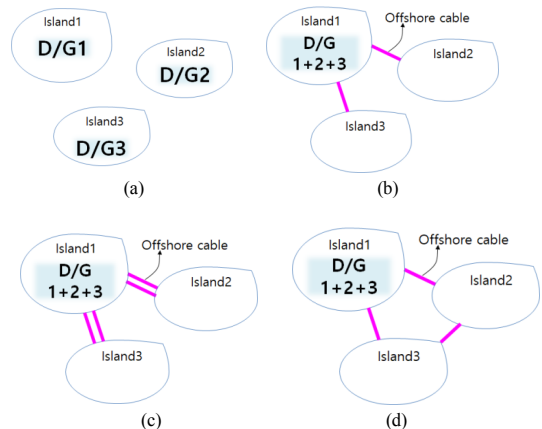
Island1
D/G1

Island2
D/G2

Island3
D/G3

(a)

Island1
D/G
1+2+3
Offshore cable
Island2
Island3

(b)

Island1
D/G
1+2+3
Offshore cable
Island2
Island3

(c)

Island1
D/G
1+2+3
Offshore cable
Island2
Island3

(d)